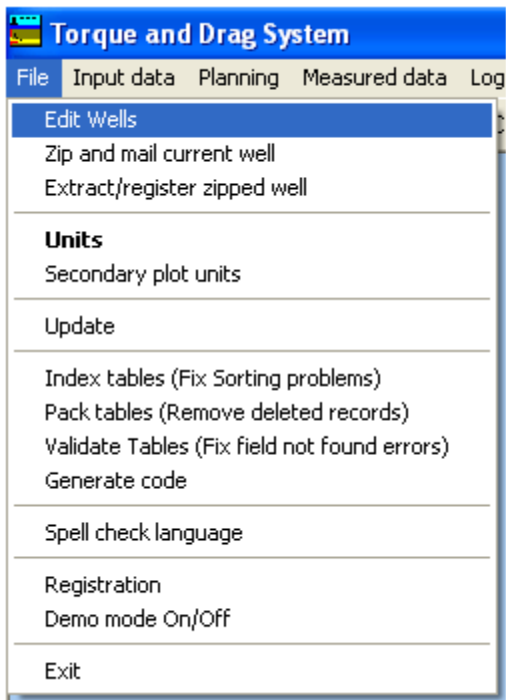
Torque and Drag System

File Input data Planning Measured data Log

Edit Wells
Zip and mail current well
Extract/register zipped well

Units
Secondary plot units

Update

Index tables (Fix Sorting problems)
Pack tables (Remove deleted records)
Validate Tables (Fix field not found errors)
Generate code

Spell check language

Registration
Demo mode On/Off

Exit